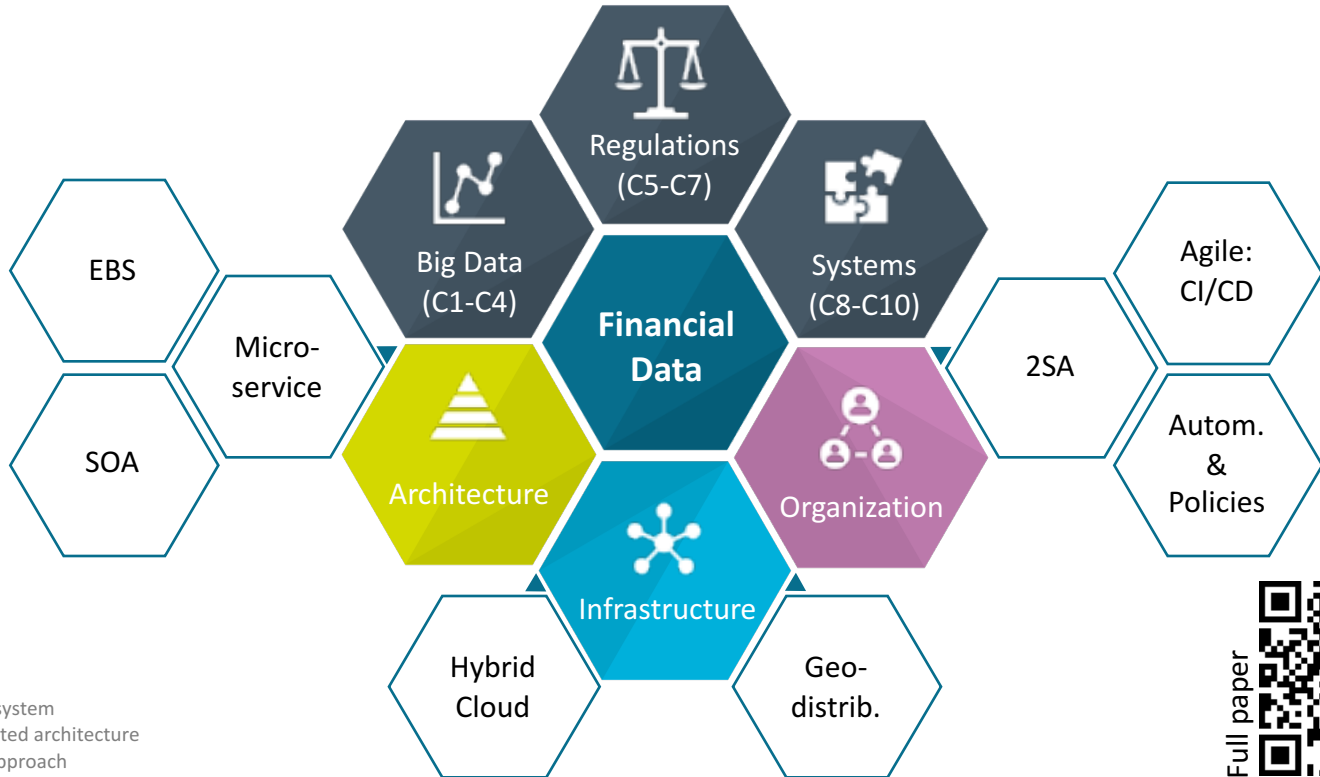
Regulations
(C5-C7)

Big Data
(C1-C4)

Systems
(C8-C10)

Financial
Data

EBS

Micro-
service

SOA

Architecture

Infrastructure

Organization

Agile:
CI/CD

2SA

Autom.
&
Policies

Hybrid
Cloud

Geo-
distrib.

ystem
ted architecture
pproach

Full paper